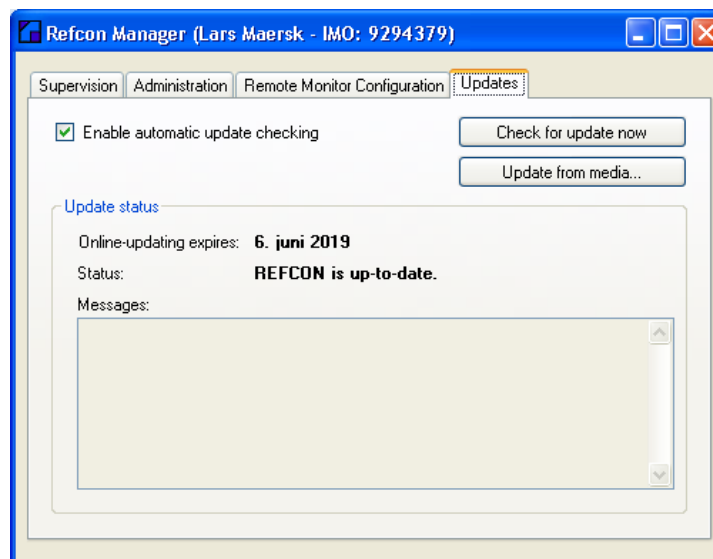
Refcon Manager (Lars Maersk - IMO: 9294379)

Supervision | Administration | Remote Monitor Configuration | Updates

Enable automatic update checking

Check for update now

Update from media...

Update status

Online-updating expires: **6. juni 2019**

Status: **REFCON is up-to-date.**

Messages: